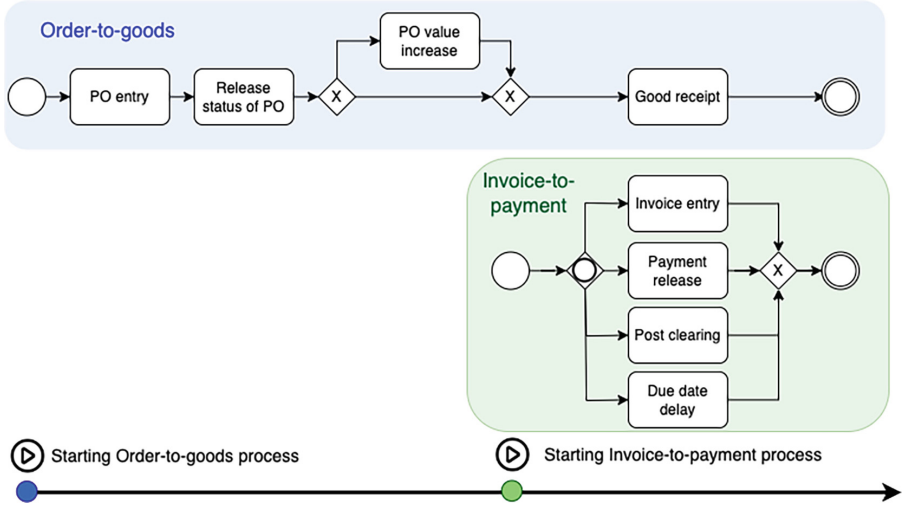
Order-to-goods

PO entry

Release status of PO

X

PO value increase

X

Good receipt

Invoice-to-payment

Invoice entry

Payment release

Post clearing

Due date delay

X

Starting Order-to-goods process

Starting Invoice-to-payment process